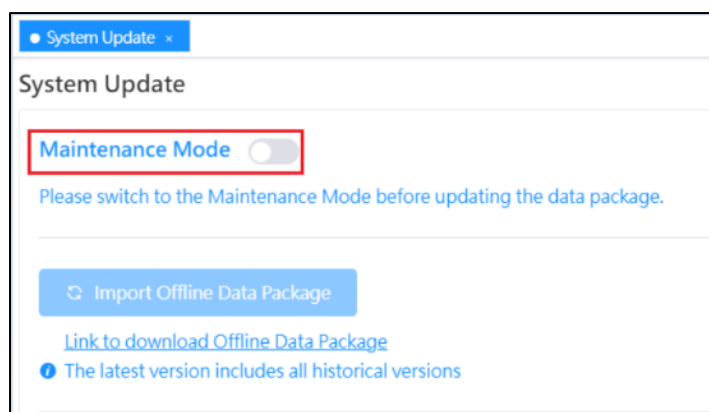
● System Update ×

System Update

Maintenance Mode

Please switch to the Maintenance Mode before updating the data package.

Import Offline Data Package

Link to download Offline Data Package

The latest version includes all historical versions